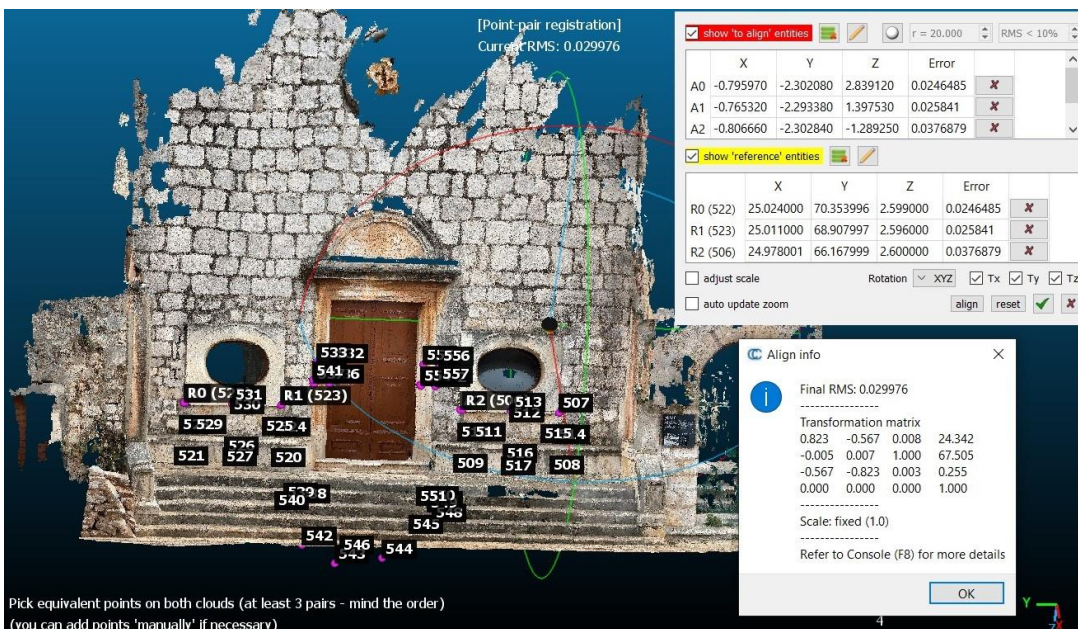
[Point-pair registration]
Current RMS: 0.029976

show 'to align' entities

r = 20.000

RMS < 10%

| | X | Y | Z | Error | |
|---|---|---|---|---|---|
| A0 | -0.795970 | -2.302080 | 2.839120 | 0.0246485 | ✘ |
| A1 | -0.765320 | -2.293380 | 1.397530 | 0.025841 | ✘ |
| A2 | -0.806660 | -2.302840 | -1.289250 | 0.0376879 | ✘ |

show 'reference' entities

| | X | Y | Z | Error | |
|---|---|---|---|---|---|
| R0 (522) | 25.024000 | 70.353996 | 2.599000 | 0.0246485 | ✘ |
| R1 (523) | 25.011000 | 68.907997 | 2.596000 | 0.025841 | ✘ |
| R2 (506) | 24.978001 | 66.167999 | 2.600000 | 0.0376879 | ✘ |

adjust scale

Rotation XYZ Tx Ty Tz

auto update zoom

align reset

Align info

Final RMS: 0.029976
----------------
Transformation matrix
0.823 -0.567 0.008 24.342
-0.005 0.007 1.000 67.505
-0.567 -0.823 0.003 0.255
0.000 0.000 0.000 1.000
----------------
Scale: fixed (1.0)
----------------
Refer to Console (F8) for more details

OK

R0 (52 531 530 R1 (523) 5332 541 56 5556 557 R2 (50 513 512 507 5 529 525 4 526 521 527 520 5 511 515 4 516 509 517 508 540 539 8 551 548 545 542 546 543 544

Pick equivalent points on both clouds (at least 3 pairs - mind the order)
(you can add points 'manually' if necessary)

4

Y Z